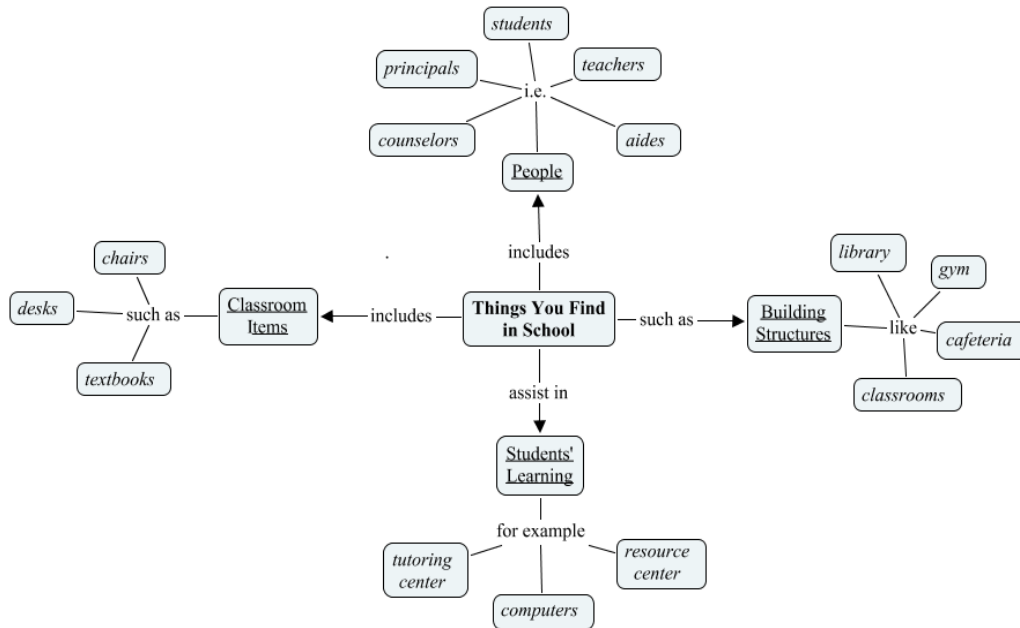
students

principals

teachers

i.e.

counselors

aides

People

includes

chairs

library

gym

desks

such as

Classroom Items

includes

Things You Find in School

such as

Building Structures

like

cafeteria

textbooks

classrooms

assist in

Students' Learning

for example

tutoring center

resource center

computers